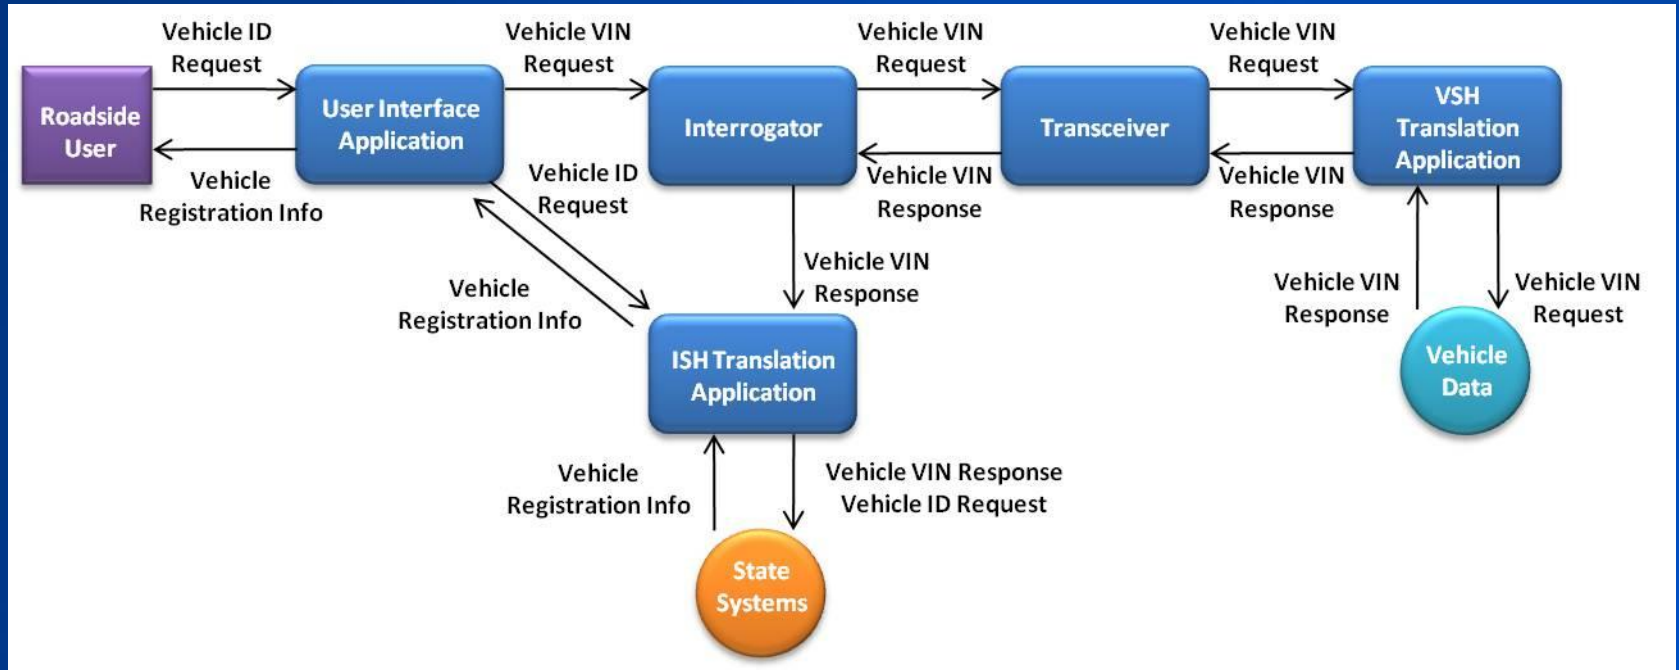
Vehicle ID Request

Roadside User

Vehicle Registration Info

User Interface Application

Vehicle VIN Request

Vehicle ID Request

Vehicle Registration Info

Interrogator

Vehicle VIN Request

Vehicle VIN Response

Vehicle VIN Response

Transceiver

Vehicle VIN Request

Vehicle VIN Response

VSH Translation Application

Vehicle VIN Response

Vehicle VIN Request

Vehicle Data

ISH Translation Application

Vehicle Registration Info

Vehicle VIN Response
Vehicle ID Request

State Systems